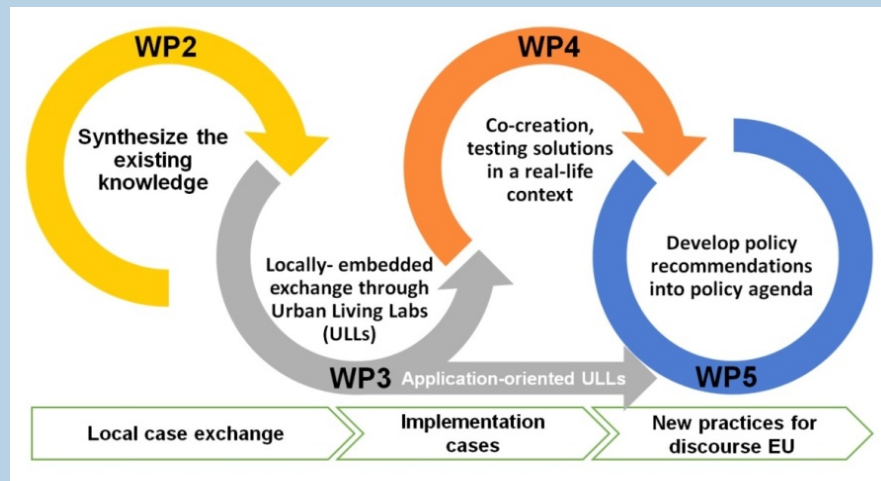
WP2

Synthesize the existing knowledge

WP4

Co-creation, testing solutions in a real-life context

Locally- embedded exchange through Urban Living Labs (ULLs)

Develop policy recommendations into policy agenda

WP3

Application-oriented ULLs

WP5

Local case exchange

Implementation cases

New practices for discourse EU